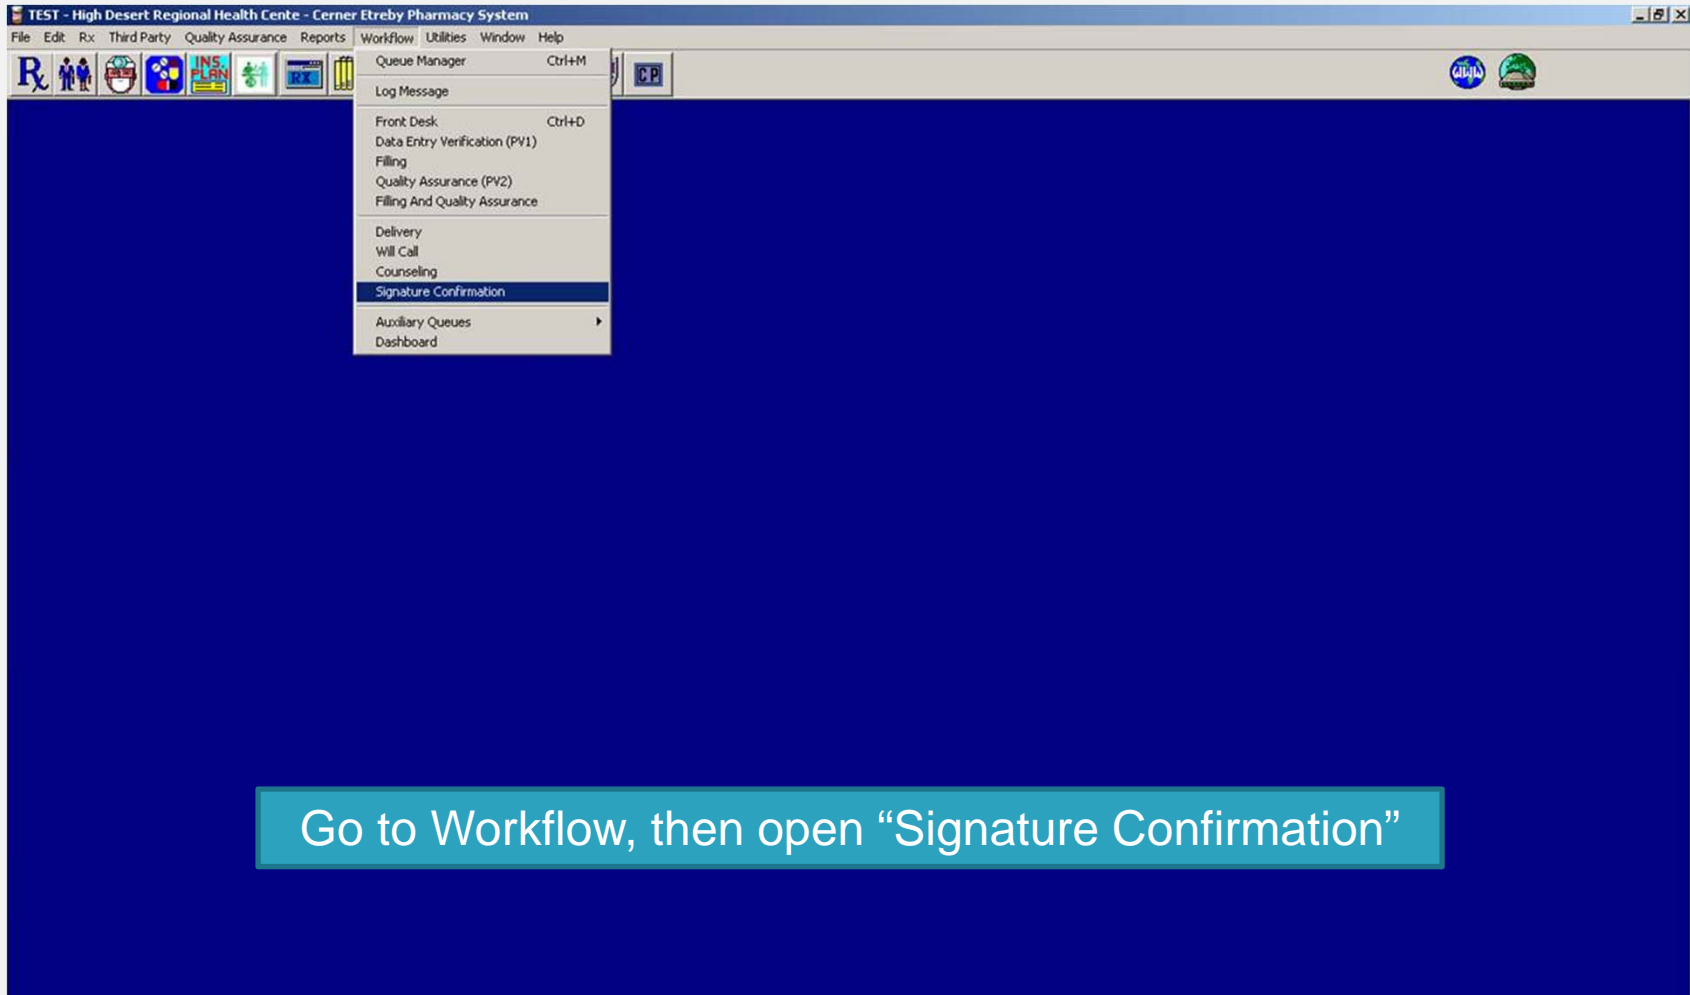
TEST - High Desert Regional Health Cente - Cerner Etreby Pharmacy System

File Edit Rx Third Party Quality Assurance Reports Workflow Utilities Window Help

Rx INS. PLAN RX CP

Queue Manager Ctrl+M
Log Message
Front Desk Ctrl+D
Data Entry Verification (PV1)
Filling
Quality Assurance (PV2)
Filling And Quality Assurance
Delivery
Will Call
Counseling
Signature Confirmation
Auxiliary Queues
Dashboard

Go to Workflow, then open “Signature Confirmation”